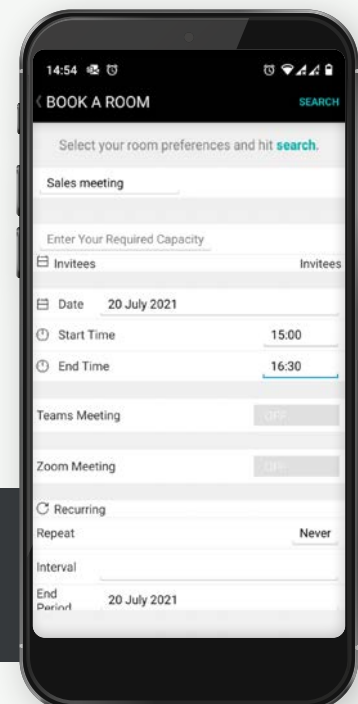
14:54

BOOK A ROOM

SEARCH

Select your room preferences and hit search.

Sales meeting

Enter Your Required Capacity

Invitees

Invitees

Date 20 July 2021

Start Time 15:00

End Time 16:30

Teams Meeting OFF

Zoom Meeting OFF

Recurring

Repeat Never

Interval

End Period 20 July 2021